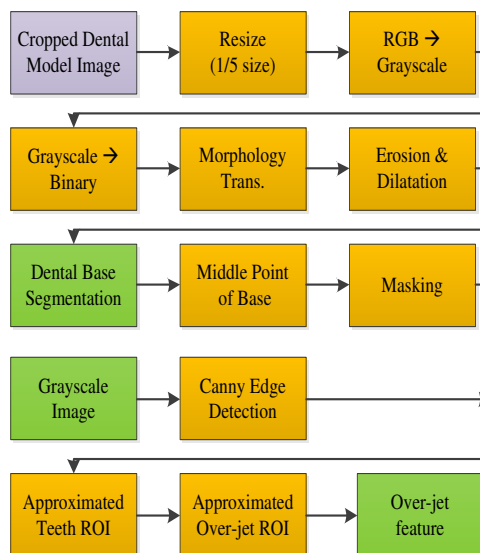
Cropped Dental Model Image

Resize (1/5 size)

RGB → Grayscale

Grayscale → Binary

Morphology Trans.

Erosion & Dilatation

Dental Base Segmentation

Middle Point of Base

Masking

Grayscale Image

Canny Edge Detection

Approximated Teeth ROI

Approximated Over-jet ROI

Over-jet feature